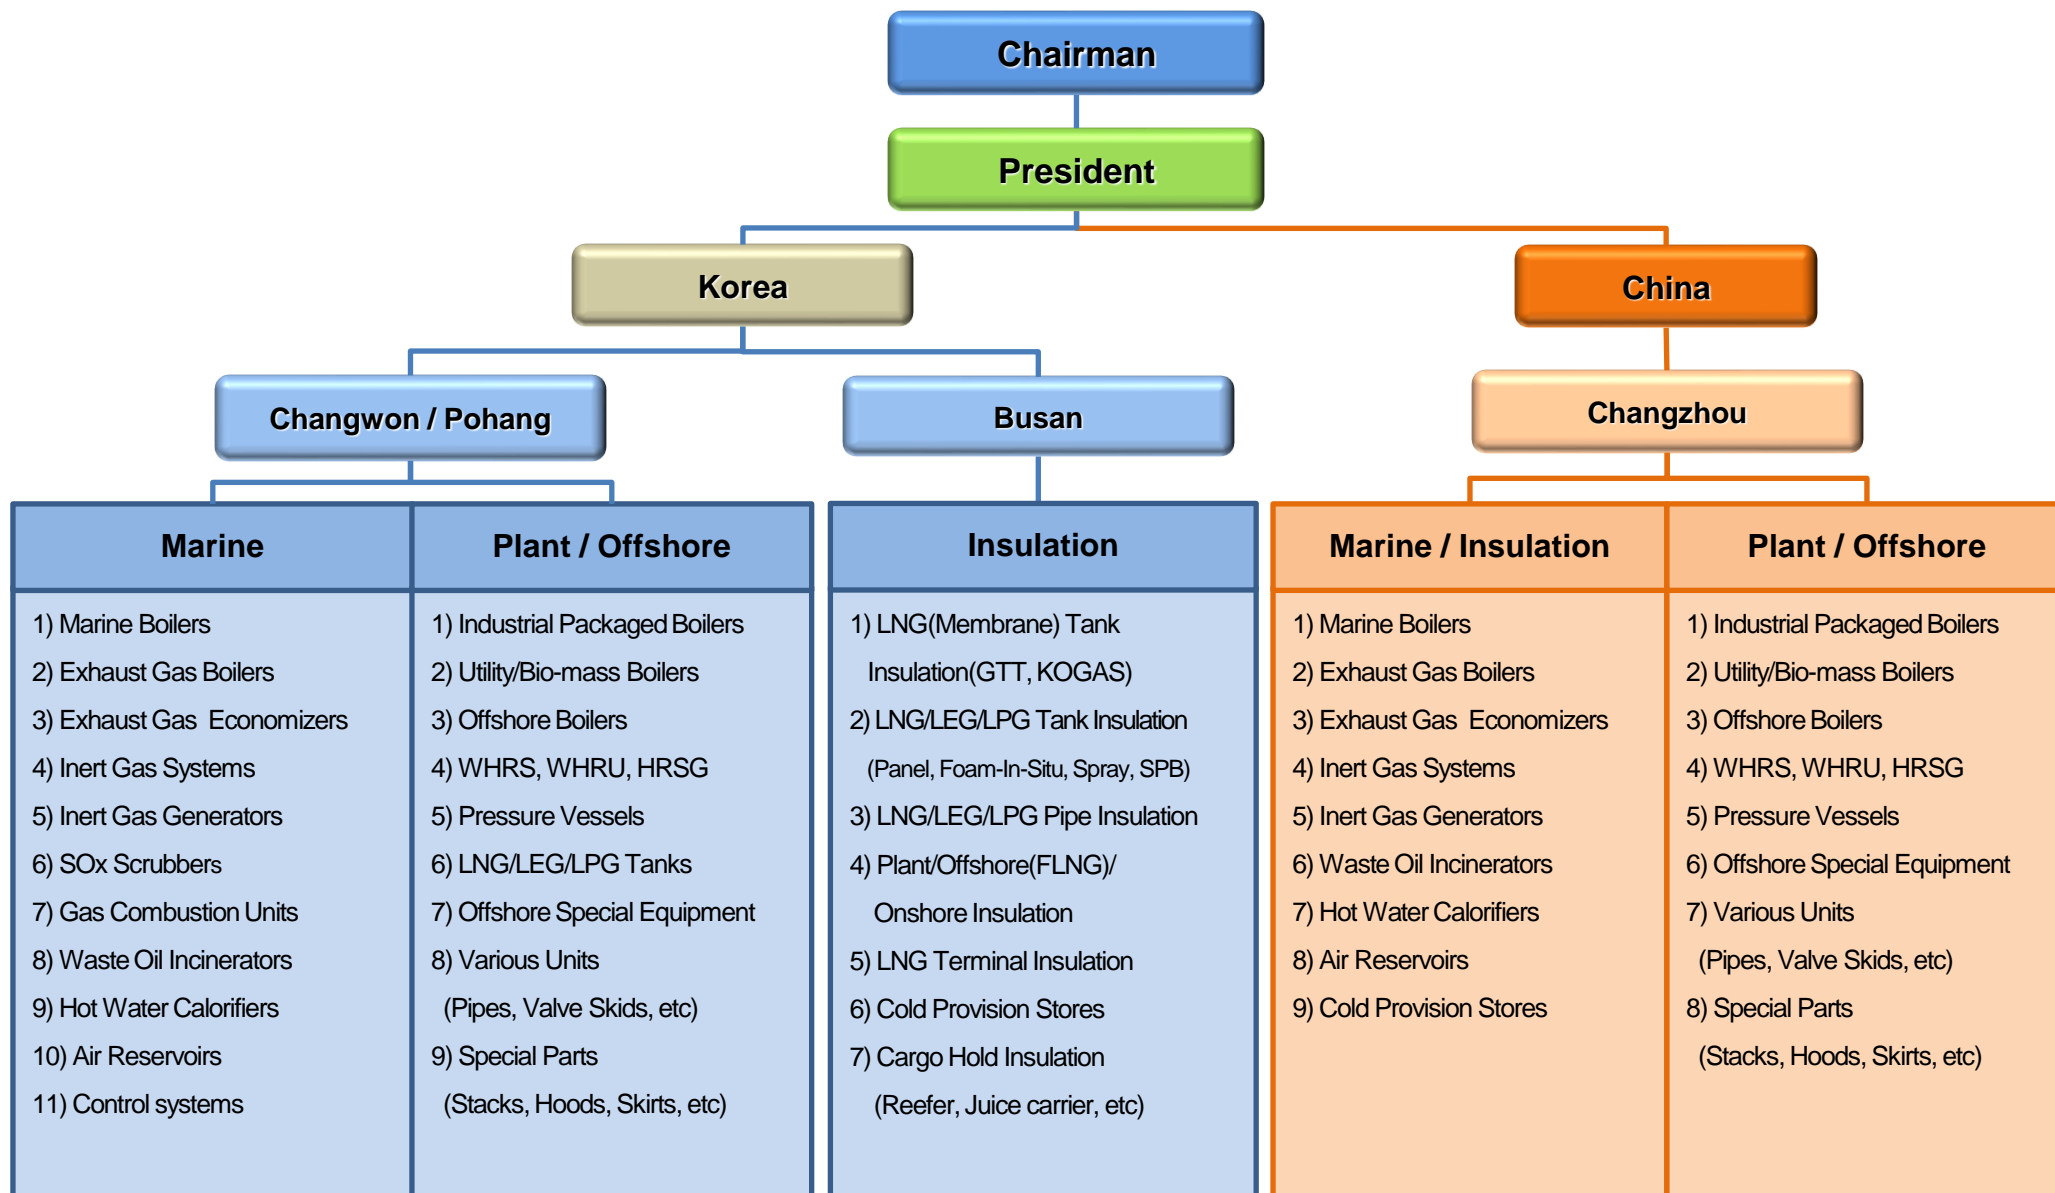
Chairman

President

Korea

China

Changwon / Pohang

Busan

Changzhou

Marine

1) Marine Boilers
2) Exhaust Gas Boilers
3) Exhaust Gas Economizers
4) Inert Gas Systems
5) Inert Gas Generators
6) SOx Scrubbers
7) Gas Combustion Units
8) Waste Oil Incinerators
9) Hot Water Calorifiers
10) Air Reservoirs
11) Control systems

Plant / Offshore

1) Industrial Packaged Boilers
2) Utility/Bio-mass Boilers
3) Offshore Boilers
4) WHRS, WHRU, HRSG
5) Pressure Vessels
6) LNG/LEG/LPG Tanks
7) Offshore Special Equipment
8) Various Units
(Pipes, Valve Skids, etc)
9) Special Parts
(Stacks, Hoods, Skirts, etc)

Insulation

1) LNG(Membrane) Tank Insulation(GTT, KOGAS)
2) LNG/LEG/LPG Tank Insulation
(Panel, Foam-In-Situ, Spray, SPB)
3) LNG/LEG/LPG Pipe Insulation
4) Plant/Offshore(FLNG)/ Onshore Insulation
5) LNG Terminal Insulation
6) Cold Provision Stores
7) Cargo Hold Insulation
(Reefer, Juice carrier, etc)

Marine / Insulation

1) Marine Boilers
2) Exhaust Gas Boilers
3) Exhaust Gas Economizers
4) Inert Gas Systems
5) Inert Gas Generators
6) Waste Oil Incinerators
7) Hot Water Calorifiers
8) Air Reservoirs
9) Cold Provision Stores

Plant / Offshore

1) Industrial Packaged Boilers
2) Utility/Bio-mass Boilers
3) Offshore Boilers
4) WHRS, WHRU, HRSG
5) Pressure Vessels
6) Offshore Special Equipment
7) Various Units
(Pipes, Valve Skids, etc)
8) Special Parts
(Stacks, Hoods, Skirts, etc)